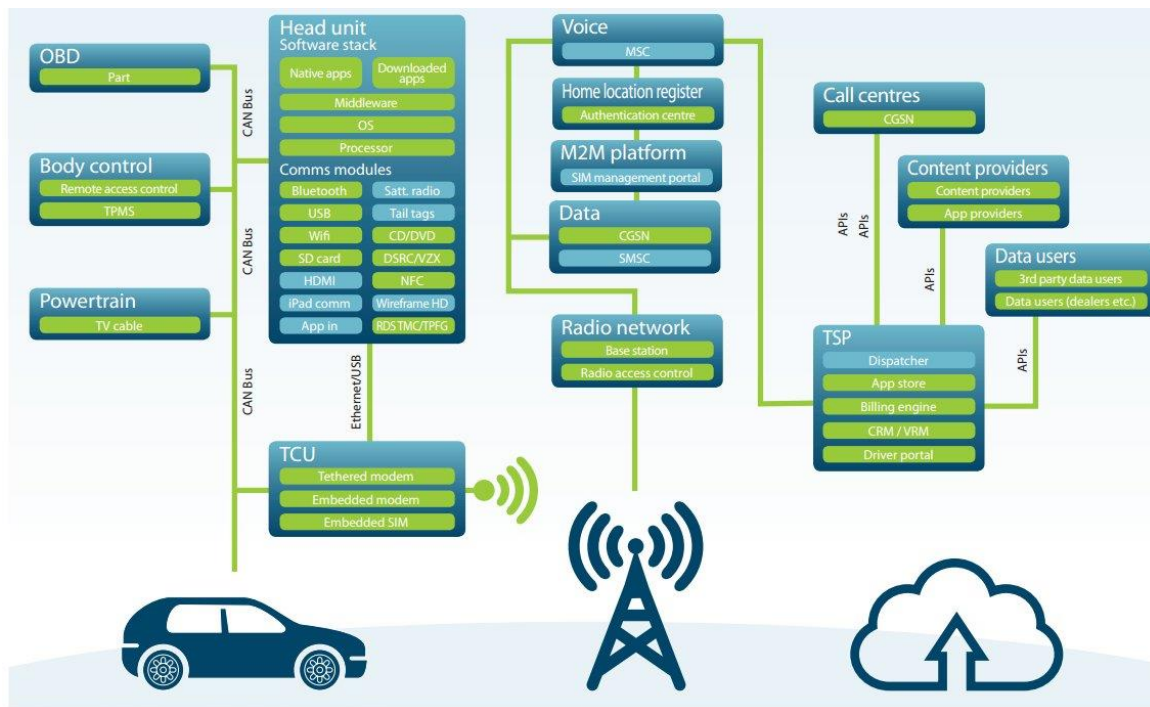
OBD
Part

Body control
Remote access control
TPMS

Powertrain
TV cable

CAN Bus
CAN Bus
CAN Bus

Head unit
Software stack
Native apps
Downloaded apps
Middleware
OS
Processor
Comms modules
Bluetooth
Satt. radio
USB
Tail tags
Wifi
CD/DVD
SD card
DSRC/VZX
HDMI
NFC
iPad comm
Wireframe HD
App in
RDS TMC/TPFG

Ethernet/USB

TCU
Tethered modem
Embedded modem
Embedded SIM

Voice
MSC

Home location register
Authentication centre

M2M platform
SIM management portal

Data
CGSN
SMSC

Radio network
Base station
Radio access control

Call centres
CGSN

Content providers
Content providers
App providers

APIs
APIs
APIs

Data users
3rd party data users
Data users (dealers etc.)

APIs

TSP
Dispatcher
App store
Billing engine
CRM / VRM
Driver portal